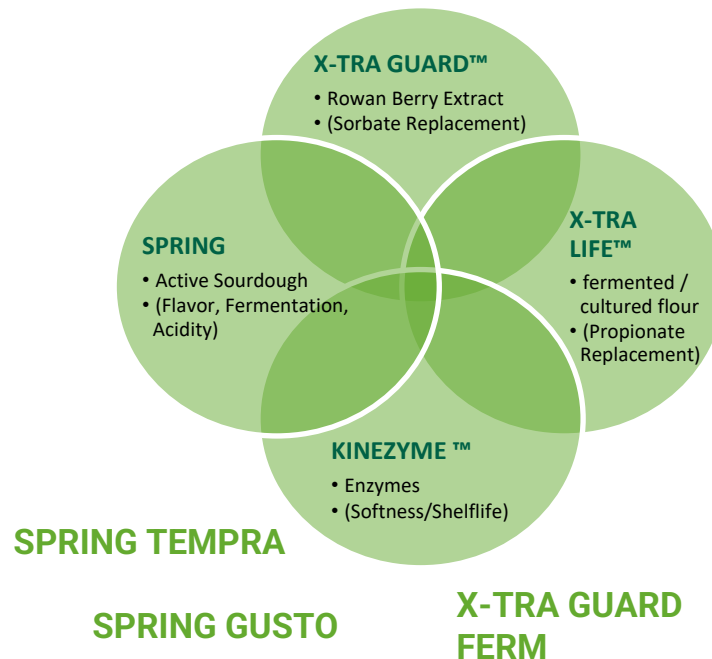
X-TRA GUARD™
• Rowan Berry Extract
• (Sorbate Replacement)

SPRING
• Active Sourdough
• (Flavor, Fermentation, Acidity)

X-TRA LIFE™
• fermented / cultured flour
• (Propionate Replacement)

KINEZYME ™
• Enzymes
• (Softness/Shelflife)

SPRING TEMPRA

SPRING GUSTO

X-TRA GUARD FERM